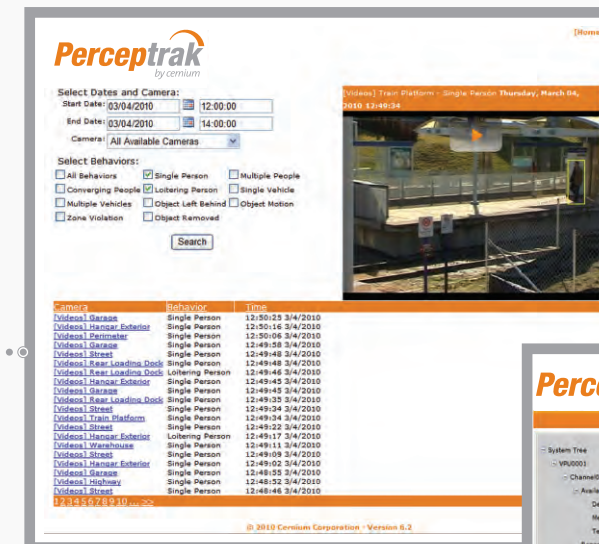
[Home

Perceptrak
by cemium

Select Dates and Camera:
Start Date: 03/04/2010 12:00:00
End Date: 03/04/2010 14:00:00
Camera: All Available Cameras

Select Behaviors:
All Behaviors
Single Person
Multiple People
Converging People
Loitering Person
Single Vehicle
Multiple Vehicles
Object Left Behind
Object Motion
Zone Violation
Object Removed

Search

[Videos] Train Platform - Single Person Thursday, March 04, 2010 12:49:34

| Camera | Behavior | Time |
|---|---|---|
| [Videos] Garage | Single Person | 12:50:25 3/4/2010 |
| [Videos] Hangar Exterior | Single Person | 12:50:16 3/4/2010 |
| [Videos] Perimeter | Single Person | 12:50:06 3/4/2010 |
| [Videos] Garage | Single Person | 12:49:58 3/4/2010 |
| [Videos] Street | Single Person | 12:49:58 3/4/2010 |
| [Videos] Rear Loading Dock | Single Person | 12:49:48 3/4/2010 |
| [Videos] Rear Loading Dock | Loitering Person | 12:49:46 3/4/2010 |
| [Videos] Hangar Exterior | Single Person | 12:49:45 3/4/2010 |
| [Videos] Garage | Single Person | 12:49:45 3/4/2010 |
| [Videos] Rear Loading Dock | Single Person | 12:49:35 3/4/2010 |
| [Videos] Street | Single Person | 12:49:34 3/4/2010 |
| [Videos] Train Platform | Single Person | 12:49:34 3/4/2010 |
| [Videos] Street | Single Person | 12:49:22 3/4/2010 |
| [Videos] Hangar Exterior | Loitering Person | 12:49:17 3/4/2010 |
| [Videos] Warehouse | Single Person | 12:49:11 3/4/2010 |
| [Videos] Street | Single Person | 12:49:09 3/4/2010 |
| [Videos] Hangar Exterior | Single Person | 12:49:02 3/4/2010 |
| [Videos] Garage | Single Person | 12:48:55 3/4/2010 |
| [Videos] Highway | Single Person | 12:48:52 3/4/2010 |
| [Videos] Street | Single Person | 12:48:46 3/4/2010 |

12345678910 ... >>

@ 2010 Cernium Corporation - Version 6.2

Perce

System Tree
VPU0001
Channel
Avail